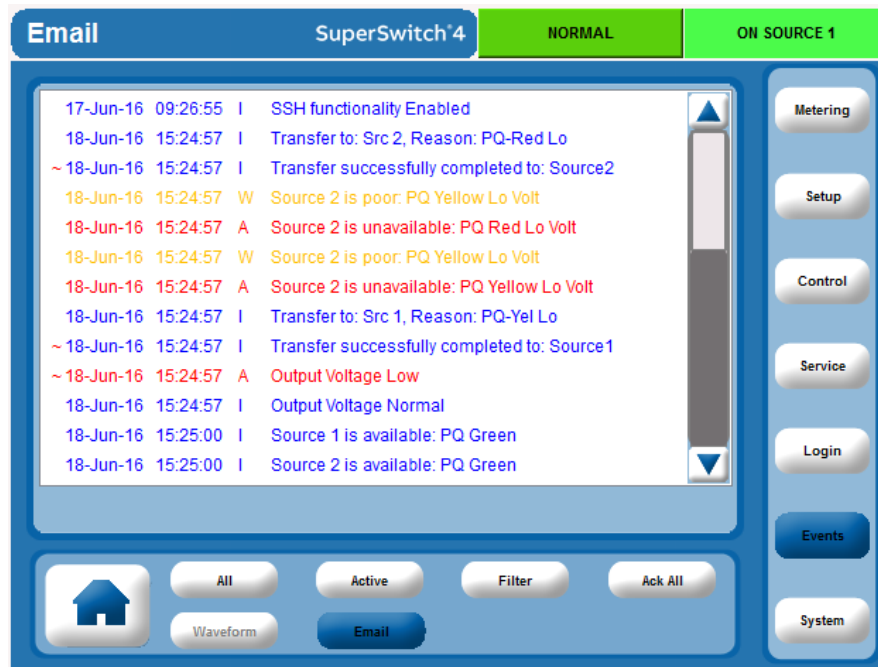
Email SuperSwitch®4 NORMAL ON SOURCE 1

17-Jun-16 09:26:55 I SSH functionality Enabled
18-Jun-16 15:24:57 I Transfer to: Src 2, Reason: PQ-Red Lo
~ 18-Jun-16 15:24:57 I Transfer successfully completed to: Source2
18-Jun-16 15:24:57 W Source 2 is poor: PQ Yellow Lo Volt
18-Jun-16 15:24:57 A Source 2 is unavailable: PQ Red Lo Volt
18-Jun-16 15:24:57 W Source 2 is poor: PQ Yellow Lo Volt
18-Jun-16 15:24:57 A Source 2 is unavailable: PQ Yellow Lo Volt
18-Jun-16 15:24:57 I Transfer to: Src 1, Reason: PQ-Yel Lo
~ 18-Jun-16 15:24:57 I Transfer successfully completed to: Source1
~ 18-Jun-16 15:24:57 A Output Voltage Low
18-Jun-16 15:24:57 I Output Voltage Normal
18-Jun-16 15:25:00 I Source 1 is available: PQ Green
18-Jun-16 15:25:00 I Source 2 is available: PQ Green

Metering
Setup
Control
Service
Login
Events
System

All
Active
Filter
Ack All
Waveform
Email